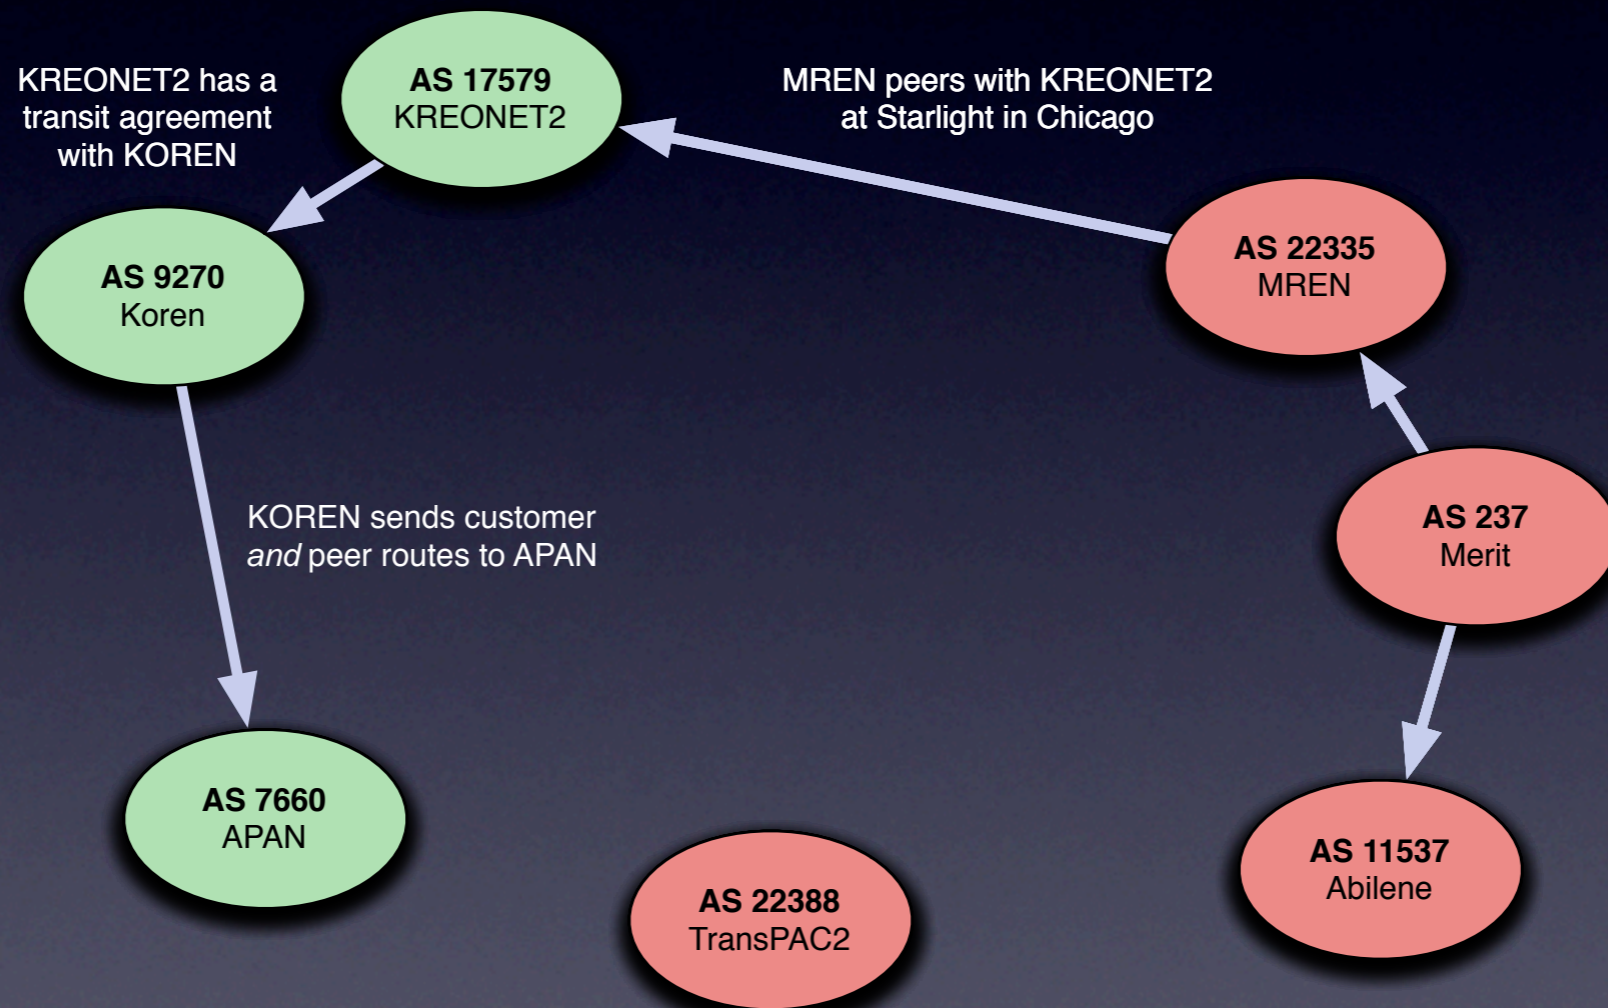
KREONET2 has a transit agreement with KOREN

AS 17579
KREONET2

MREN peers with KREONET2 at Starlight in Chicago

AS 9270
Koren

AS 22335
MREN

KOREN sends customer *and* peer routes to APAN

AS 237
Merit

AS 7660
APAN

AS 22388
TransPAC2

AS 11537
Abilene